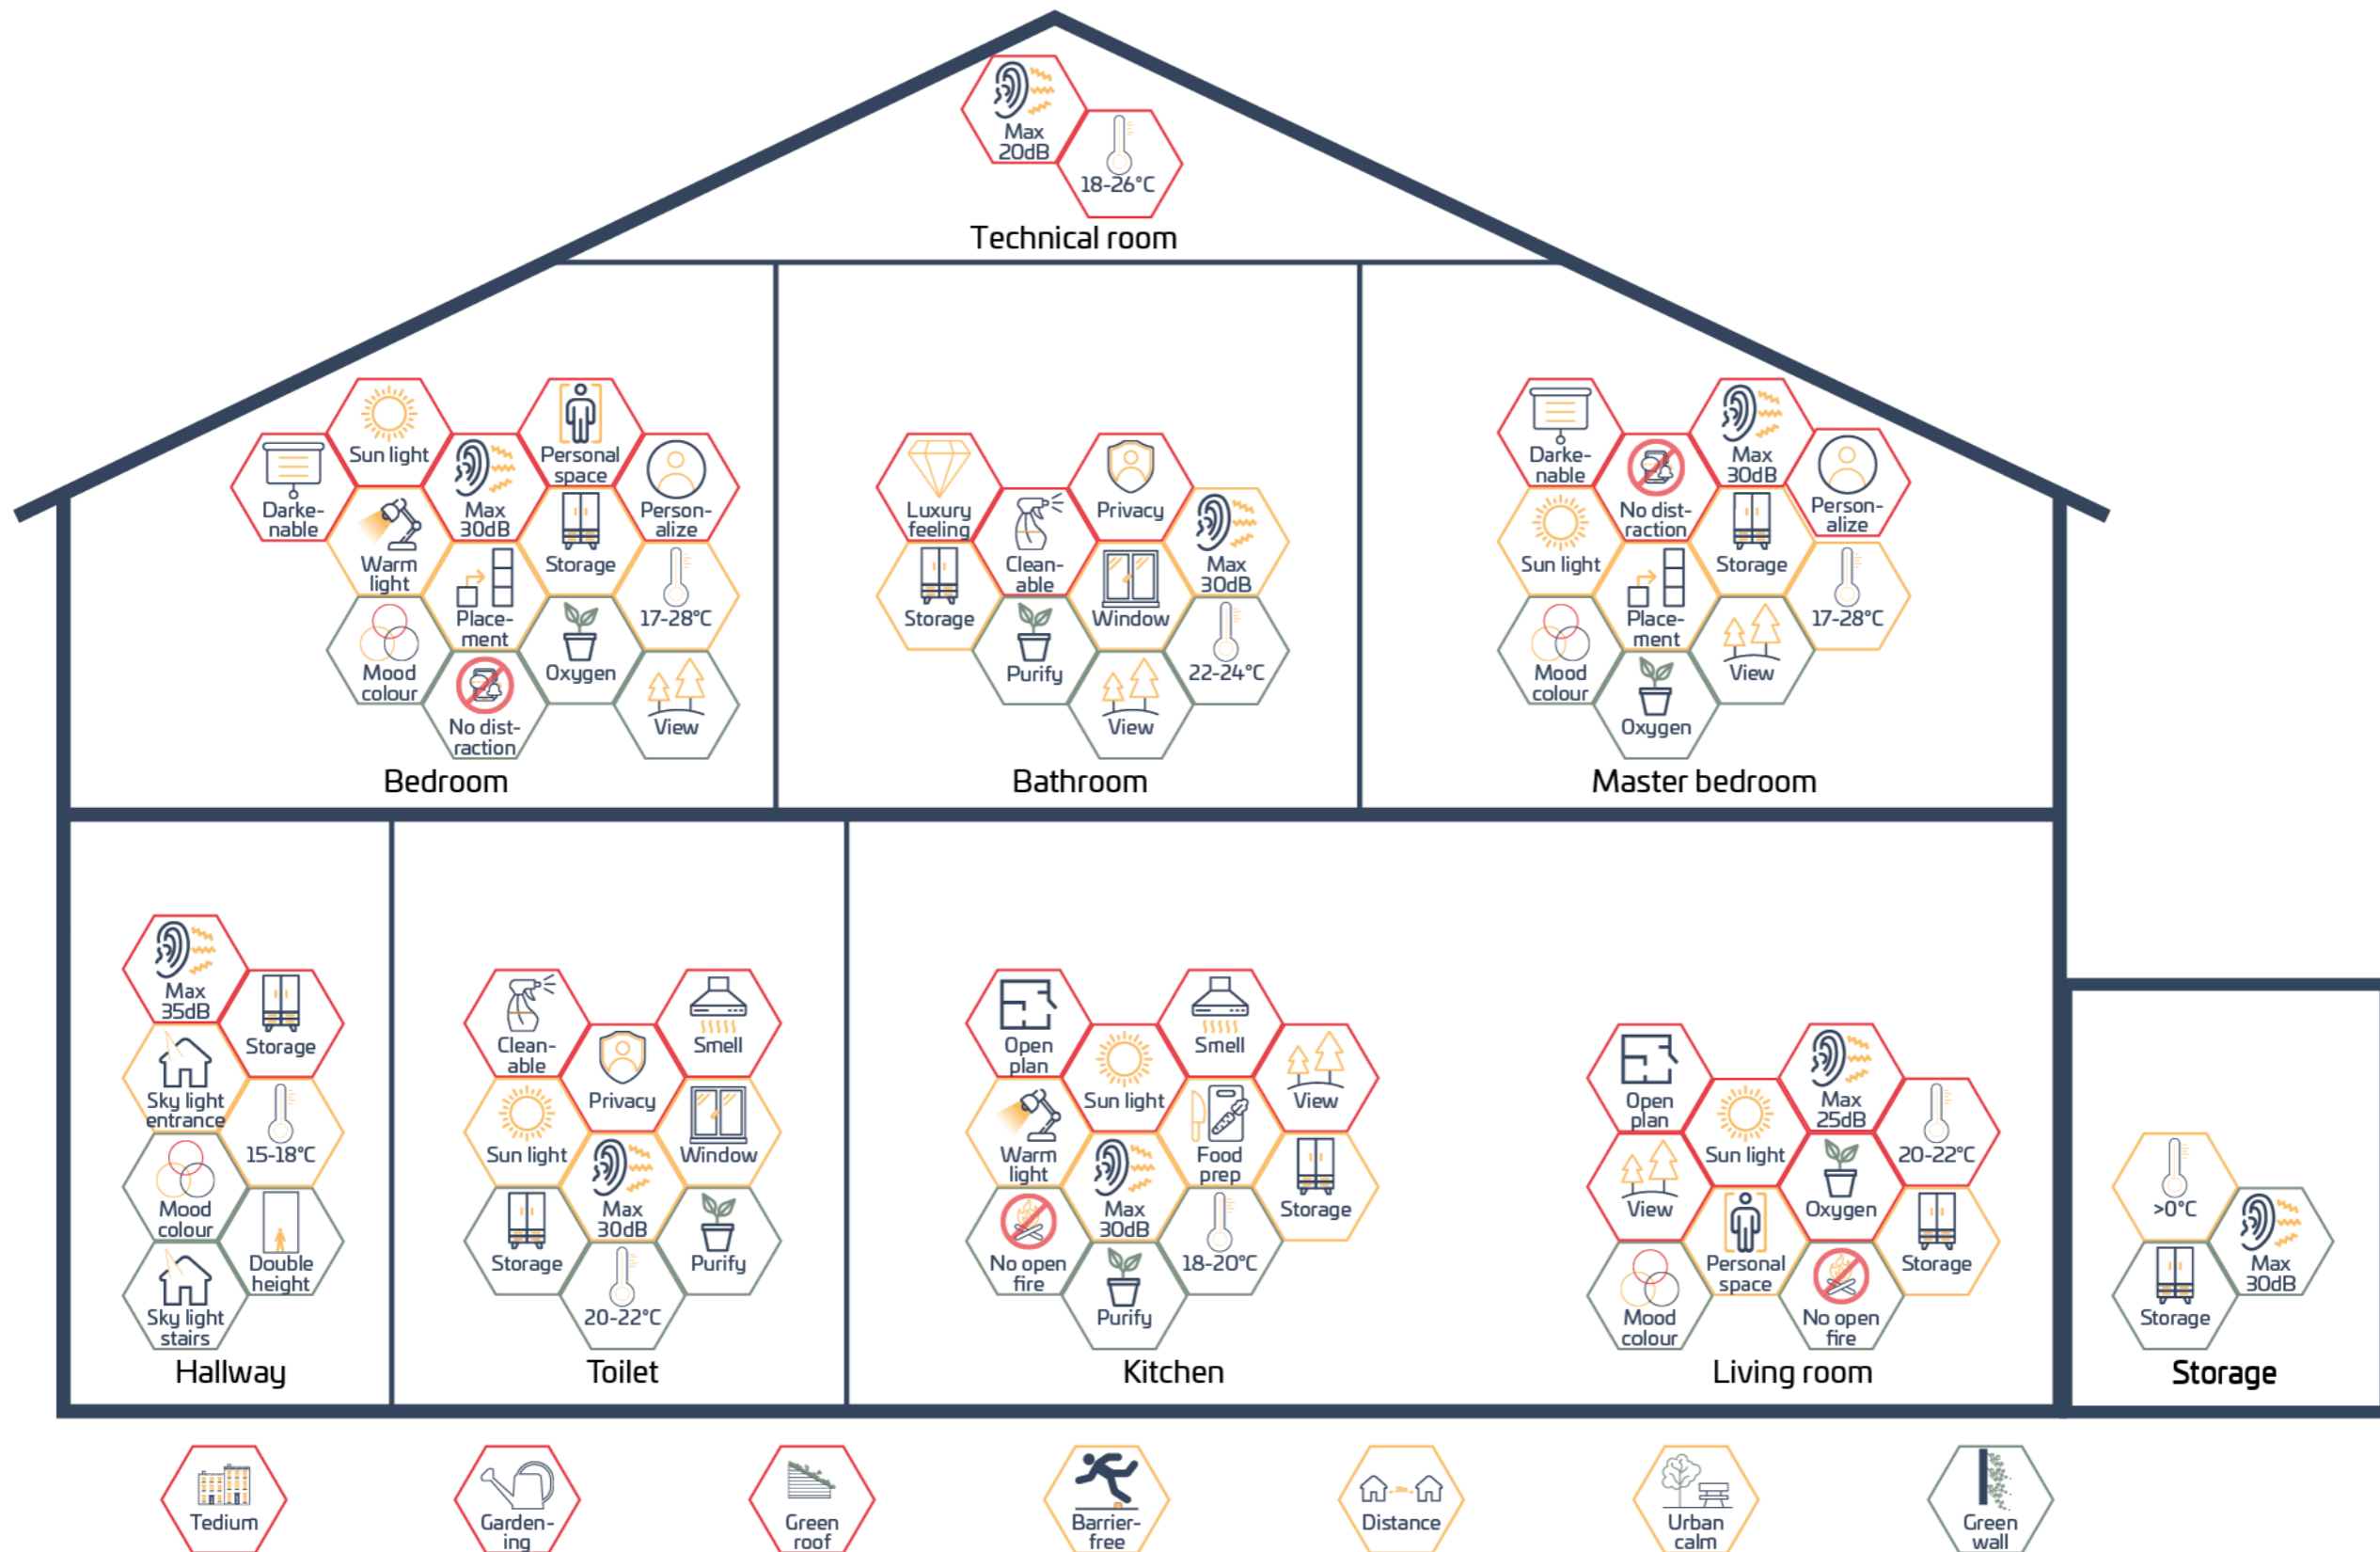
Max 20dB
18-26°C
Technical room

Sun light
Personal space
Darkenable
Max 30dB
Personalize
Warm light
Storage
Placement
17-28°C
Mood colour
Oxygen
No distraction
View
Bedroom

Luxury feeling
Privacy
Cleanable
Max 30dB
Storage
Window
Purify
22-24°C
View
Bathroom

Darkenable
Max 30dB
No distraction
Personalize
Sun light
Storage
Placement
17-28°C
Mood colour
View
Oxygen
Master bedroom

Max 35dB
Storage
Sky light entrance
15-18°C
Mood colour
Double height
Sky light stairs
Hallway

Cleanable
Smell
Privacy
Sun light
Window
Max 30dB
Storage
Purify
20-22°C
Toilet

Open plan
Smell
Sun light
View
Warm light
Food prep
Storage
Max 30dB
No open fire
18-20°C
Purify
Kitchen

Open plan
Max 25dB
Sun light
20-22°C
View
Oxygen
Personal space
Storage
Mood colour
No open fire
Living room

>0°C
Max 30dB
Storage
Storage

Tedium
Gardening
Green roof
Barrier-free
Distance
Urban calm
Green wall